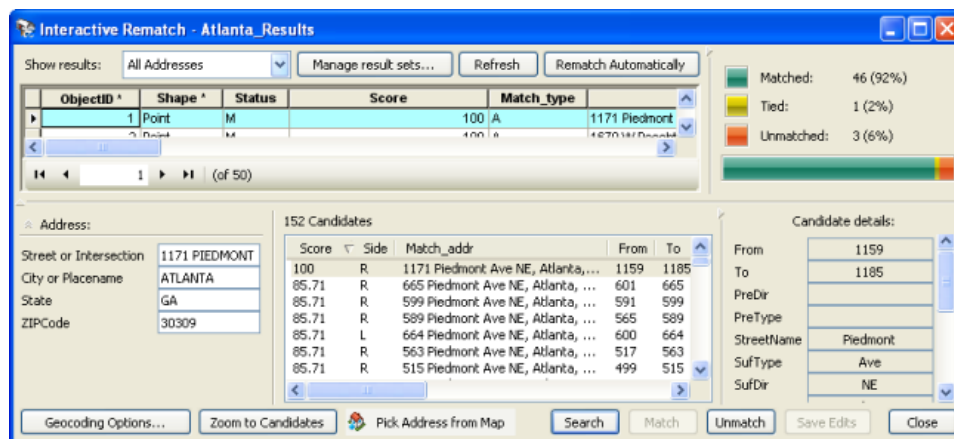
Interactive Rematch - Atlanta_Results

Show results: All Addresses

Manage result sets... Refresh Rematch Automatically

| ObjectID * | Shape * | Status | Score | Match_type | |
|---|---|---|---|---|---|
| 1 | Point | M | 100 | A | 1171 Piedmont |
| 2 | Point | M | 100 | A | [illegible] |

1 (of 50)

Matched: 46 (92%)
Tied: 1 (2%)
Unmatched: 3 (6%)

Address:
Street or Intersection 1171 PIEDMONT
City or Placename ATLANTA
State GA
ZIPCode 30309

152 Candidates

| Score | Side | Match_addr | From | To |
|---|---|---|---|---|
| 100 | R | 1171 Piedmont Ave NE, Atlanta, ... | 1159 | 1185 |
| 85.71 | R | 665 Piedmont Ave NE, Atlanta, ... | 601 | 665 |
| 85.71 | R | 599 Piedmont Ave NE, Atlanta, ... | 591 | 599 |
| 85.71 | R | 589 Piedmont Ave NE, Atlanta, ... | 565 | 589 |
| 85.71 | L | 664 Piedmont Ave NE, Atlanta, ... | 600 | 664 |
| 85.71 | R | 563 Piedmont Ave NE, Atlanta, ... | 517 | 563 |
| 85.71 | R | 515 Piedmont Ave NE, Atlanta, ... | 499 | 515 |

Candidate details:

| From | 1159 |
|---|---|
| To | 1185 |
| PreDir | |
| PreType | |
| StreetName | Piedmont |
| SufType | Ave |
| SufDir | NE |

Geocoding Options... Zoom to Candidates Pick Address from Map Search Match Unmatch Save Edits Close